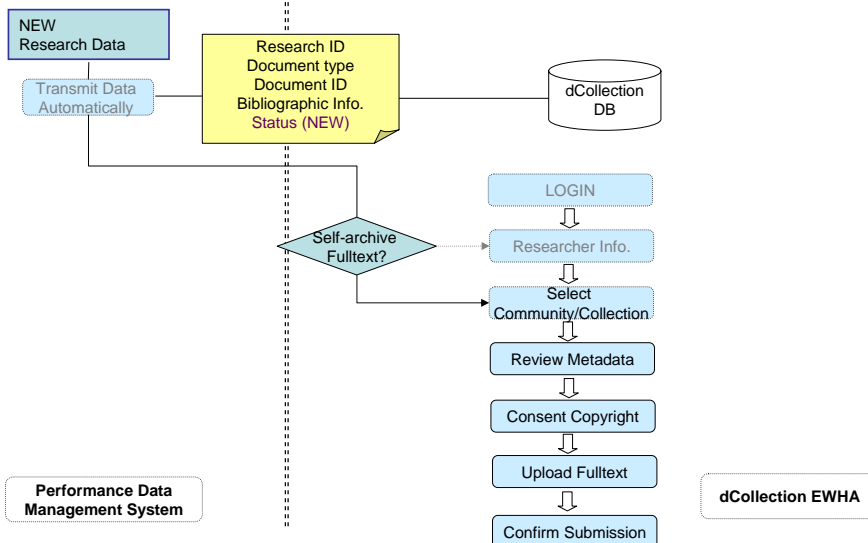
NEW
Research Data

Transmit Data Automatically

Research ID
Document type
Document ID
Bibliographic Info.
Status (NEW)

dCollection DB

LOGIN

Self-archive Fulltext?

Researcher Info.

Select Community/Collection

Review Metadata

Consent Copyright

Upload Fulltext

Confirm Submission

Performance Data Management System

dCollection EWHA